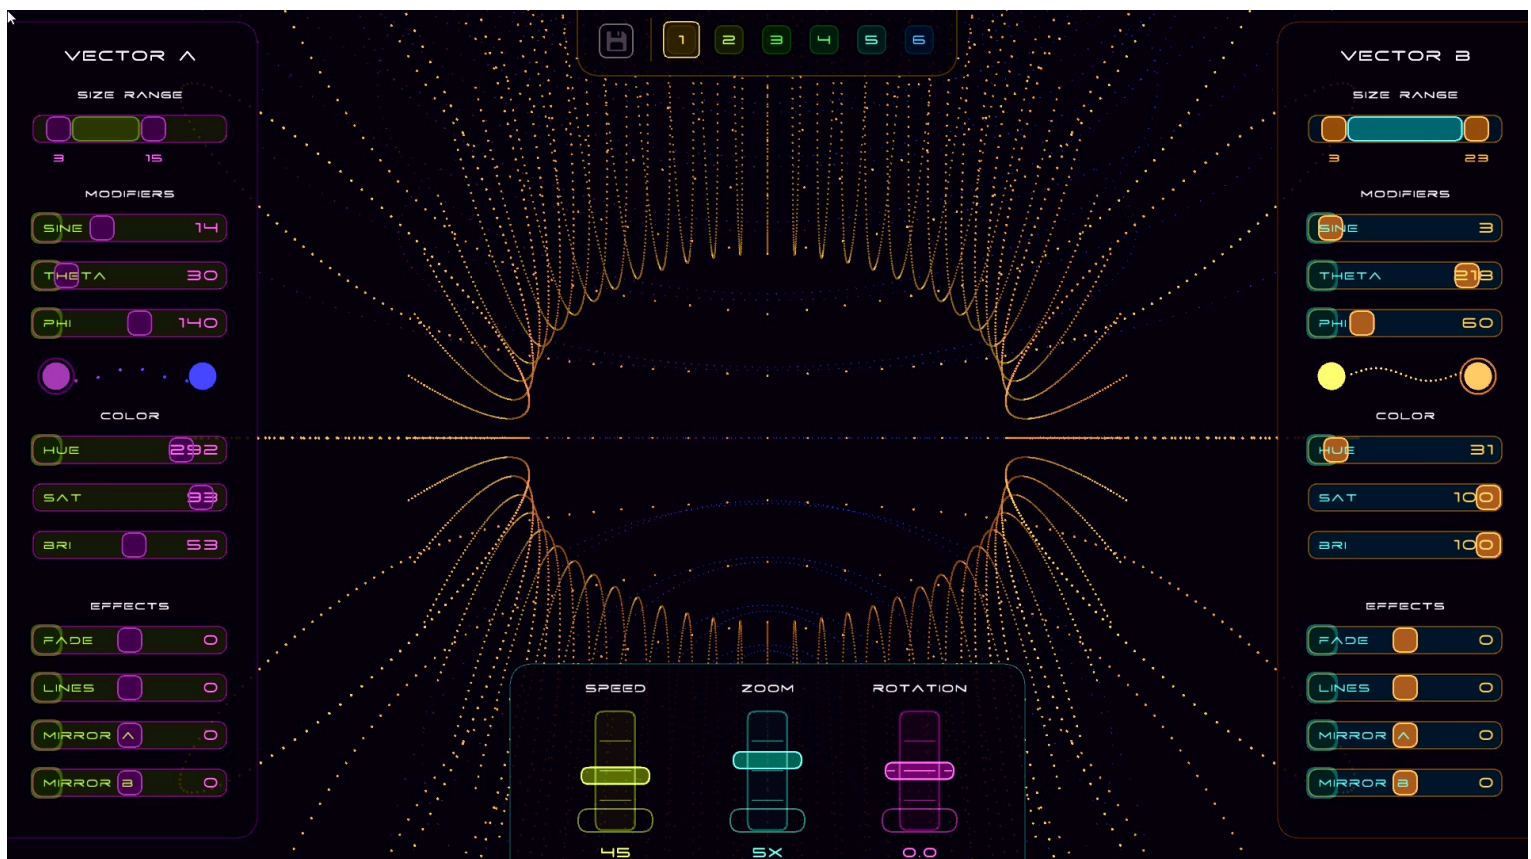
VECTOR A

SIZE RANGE

3 15

MODIFIERS

SINE 14

THETA 30

PHI 140

COLOR

HUE 292

SAT 93

BRI 53

EFFECTS

FADE 0

LINES 0

MIRROR A 0

MIRROR B 0

1 2 3 4 5 6

SPEED ZOOM ROTATION

45 5X 0.0

VECTOR B

SIZE RANGE

3 23

MODIFIERS

SINE 3

THETA 218

PHI 60

COLOR

HUE 31

SAT 100

BRI 100

EFFECTS

FADE 0

LINES 0

MIRROR A 0

MIRROR B 0